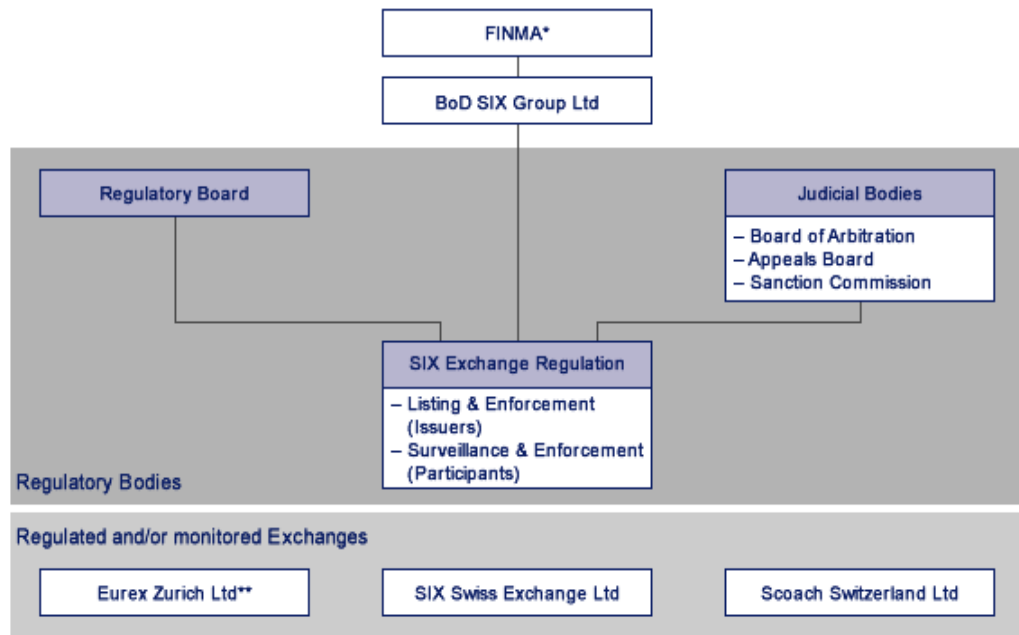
FINMA*

BoD SIX Group Ltd

Regulatory Board

Judicial Bodies

– Board of Arbitration
– Appeals Board
– Sanction Commission

SIX Exchange Regulation

– Listing & Enforcement (Issuers)
– Surveillance & Enforcement (Participants)

Regulatory Bodies

Regulated and/or monitored Exchanges

Eurex Zurich Ltd**

SIX Swiss Exchange Ltd

Scoach Switzerland Ltd